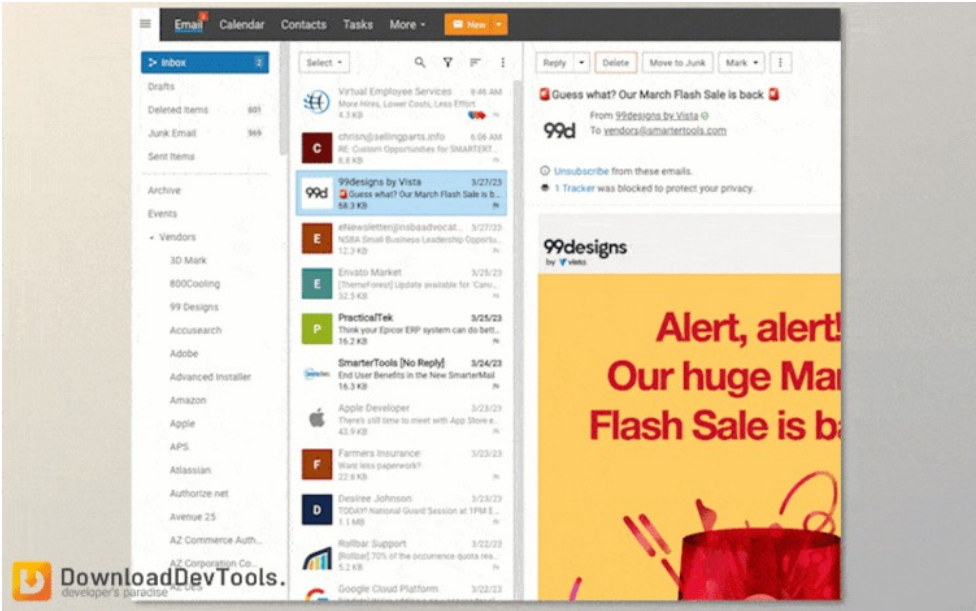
Email 2 Calendar Contacts Tasks More New

Inbox 2
Drafts
Deleted Items 601
Junk Email 969
Sent Items
Archive
Events
Vendors
3D Mark
800Cooling
99 Designs
Accusearch
Adobe
Advanced Installer
Amazon
Apple
APS
Atlassian
Authorize.net
Avenue 25
AZ Commerce Auth...
AZ Corporation Co...

Select

Virtual Employee Services 8:46 AM
More Hires, Lower Costs, Less Effort
4.3 KB

chrisn@sellingparts.info 6:08 AM
RE: Custom Opportunities for SMARTERT...
8.8 KB

99designs by Vista 3/27/23
Guess what? Our March Flash Sale is b...
68.3 KB

eNewsletter@nsbaadvocat... 3/25/23
NSBA Small Business Leadership Opportu...
12.3 KB

Envato Market 3/25/23
[ThemeForest] Update available for 'Canv...
32.5 KB

PracticalTek 3/25/23
Think your Epicor ERP system can do bett...
16.2 KB

SmarterTools [No Reply] 3/24/23
End User Benefits in the New SmarterMail
16.3 KB

Apple Developer 3/23/23
There's still time to meet with App Store e...
43.9 KB

Farmers Insurance 3/23/23
Want less paperwork?
4.5 KB

Desiree Johnson 3/23/23
TODAY! National Guard Session at 1PM E...
1.1 MB

Rollbar Support 3/23/23
[Rollbar] 70% of the occurrence quota rea...
5.2 KB

Google Cloud Platform 3/22/23

Reply Delete Move to Junk Mark

Guess what? Our March Flash Sale is back

99d From 99designs by Vista
To vendors@smartertools.com

Unsubscribe from these emails.
1 Tracker was blocked to protect your privacy.

99designs by vista

Alert, alert! Our huge Mar Flash Sale is b

DownloadDevTools. developer's paradise